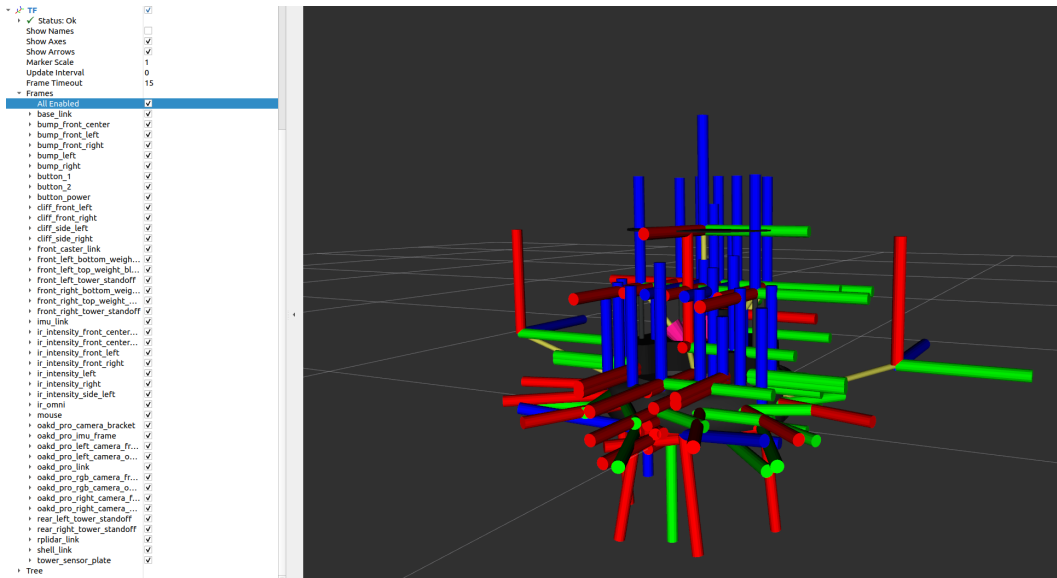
TF
Status: Ok
Show Names
Show Axes
Show Arrows
Marker Scale 1
Update Interval 0
Frame Timeout 15
Frames
All Enabled
base_link
bump_front_center
bump_front_left
bump_front_right
bump_left
bump_right
button_1
button_2
button_power
cliff_front_left
cliff_front_right
cliff_side_left
cliff_side_right
front_caster_link
front_left_bottom_weigh...
front_left_top_weight_bl...
front_left_tower_standoff
front_right_bottom_weig...
front_right_top_weight_...
front_right_tower_standoff
imu_link
ir_intensity_front_center...
ir_intensity_front_center...
ir_intensity_front_left
ir_intensity_front_right
ir_intensity_left
ir_intensity_right
ir_intensity_side_left
ir_omni
mouse
oakd_pro_camera_bracket
oakd_pro_imu_frame
oakd_pro_left_camera_fr...
oakd_pro_left_camera_o...
oakd_pro_link
oakd_pro_rgb_camera_fr...
oakd_pro_rgb_camera_o...
oakd_pro_right_camera_f...
oakd_pro_right_camera_...
rear_left_tower_standoff
rear_right_tower_standoff
rplidar_link
shell_link
tower_sensor_plate
Tree